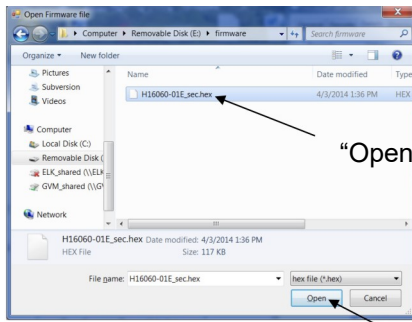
Open Firmware file

Computer ▸ Removable Disk (E:) ▸ firmware

Search firmware

Organize ▾ New folder

Pictures
Subversion
Videos

Computer
Local Disk (C:)
Removable Disk (
ELK_shared (\\ELK
GVM_shared (\\G

Network

Name
Date modified
Type

H16060-01E_sec.hex
4/3/2014 1:36 PM
HEX

"Open

H16060-01E_sec.hex Date modified: 4/3/2014 1:36 PM
HEX File Size: 117 KB

File name: H16060-01E_sec.hex
hex file (*.hex)

Open
Cancel